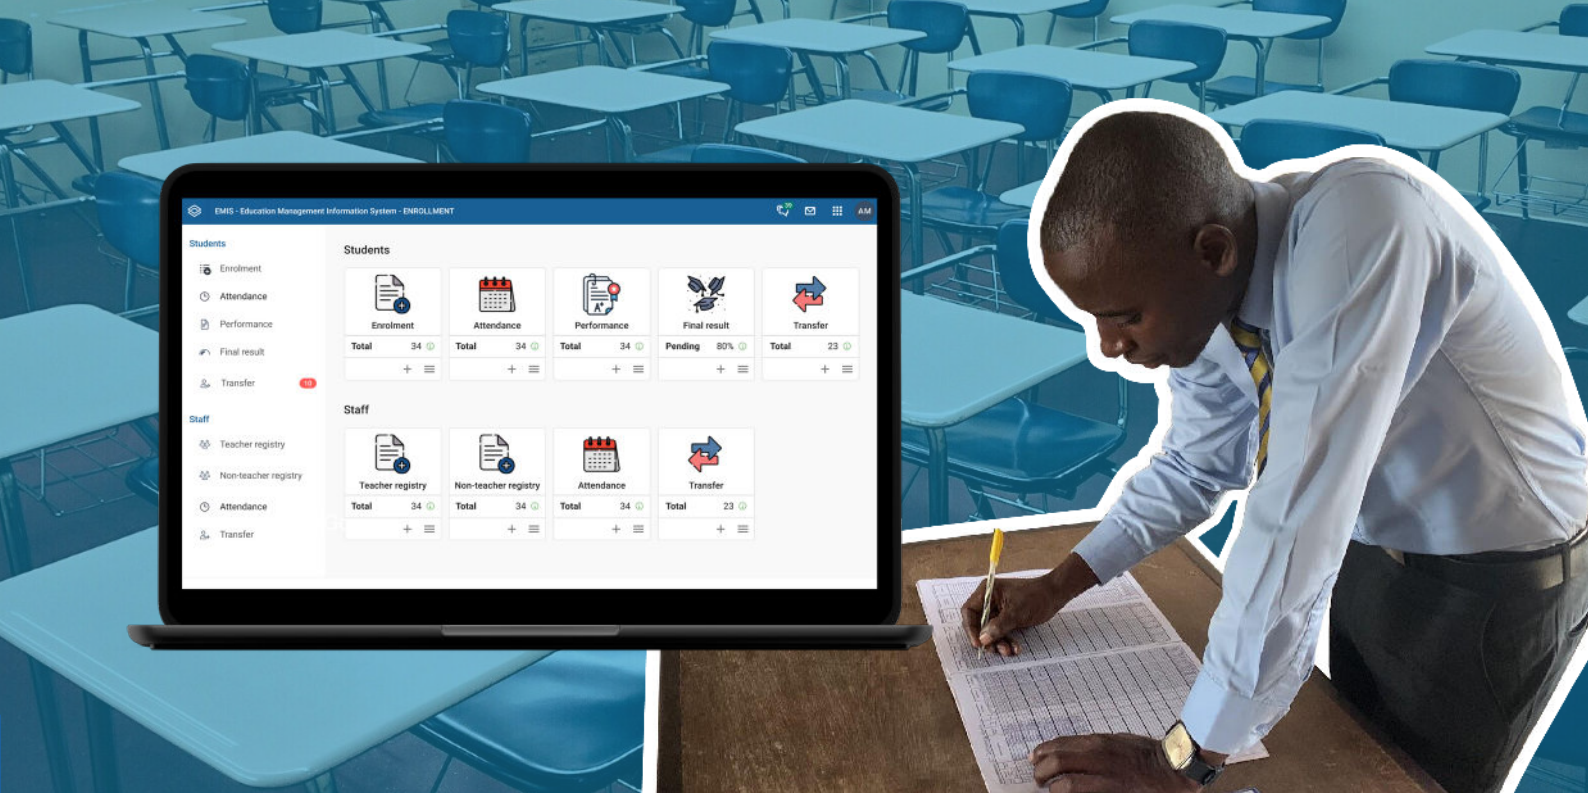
EMIS - Education Management Information System - ENROLLMENT

AM

Students

Enrolment

Attendance

Performance

Final result

Transfer 10

Staff

Teacher registry

Non-teacher registry

Attendance

Transfer

Students

| Enrolment | Attendance | Performance | Final result | Transfer |
|---|---|---|---|---|
| Total 34 | Total 34 | Total 34 | Pending 80% | Total 23 |

Staff

| Teacher registry | Non-teacher registry | Attendance | Transfer |
|---|---|---|---|
| Total 34 | Total 34 | Total 34 | Total 23 |